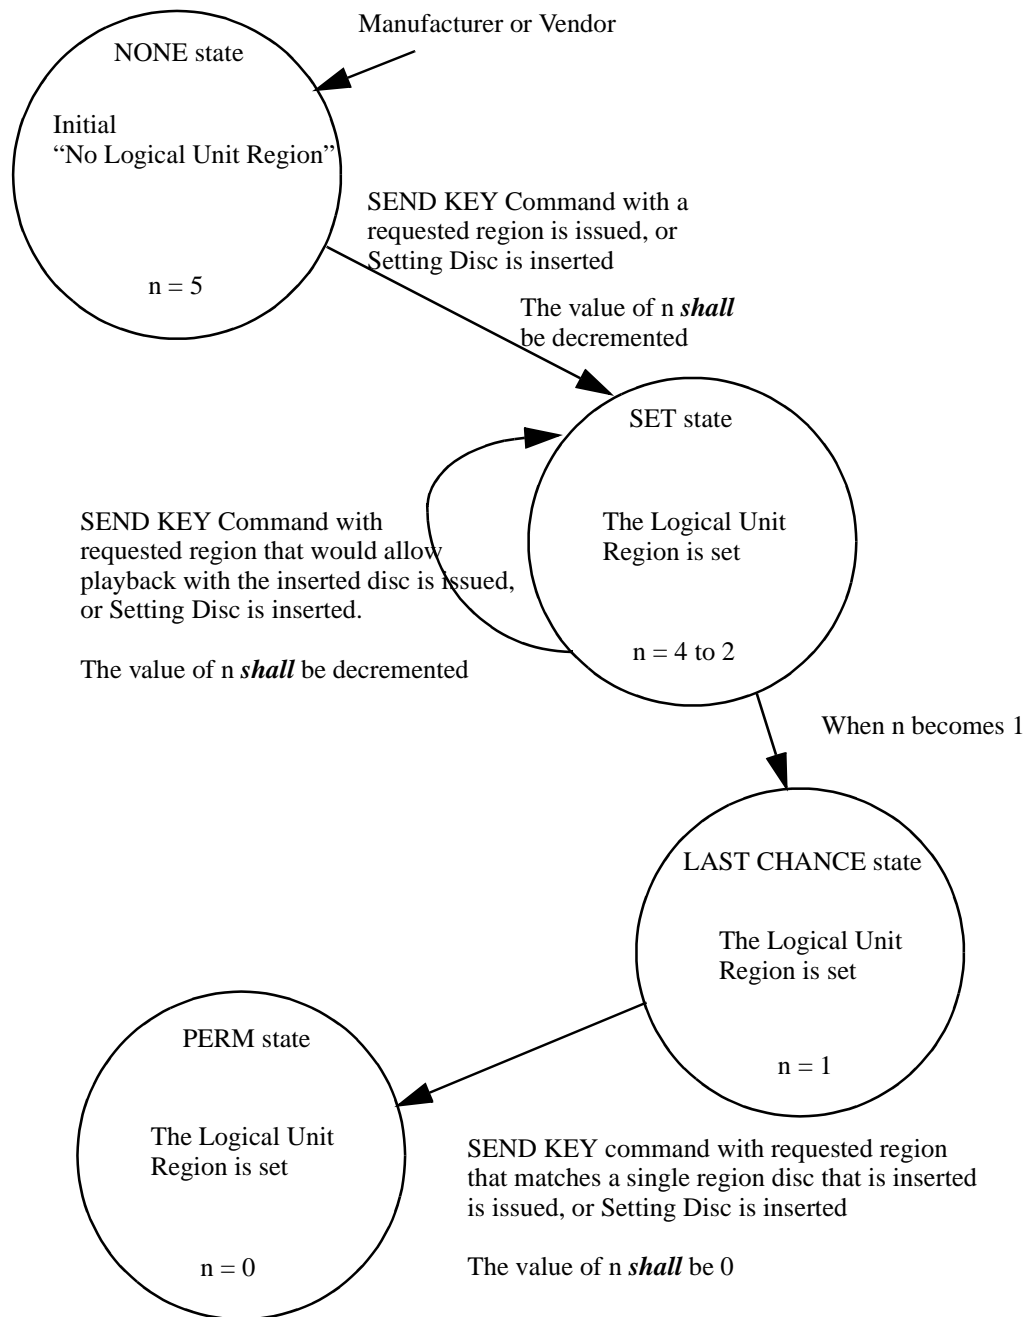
Manufacturer or Vendor

NONE state

Initial
"No Logical Unit Region"

n = 5

SEND KEY Command with a requested region is issued, or Setting Disc is inserted

The value of n ***shall*** be decremented

SET state

The Logical Unit Region is set

n = 4 to 2

SEND KEY Command with requested region that would allow playback with the inserted disc is issued, or Setting Disc is inserted.

The value of n ***shall*** be decremented

When n becomes 1

LAST CHANCE state

The Logical Unit Region is set

n = 1

PERM state

The Logical Unit Region is set

n = 0

SEND KEY command with requested region that matches a single region disc that is inserted is issued, or Setting Disc is inserted

The value of n ***shall*** be 0